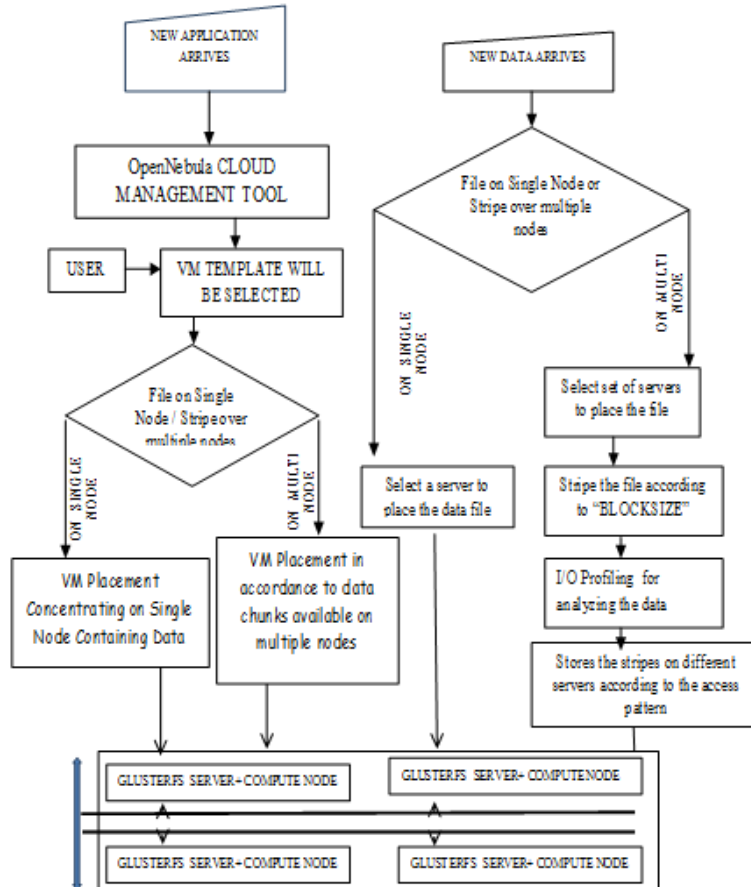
NEW APPLICATION ARRIVES

OpenNebula CLOUD MANAGEMENT TOOL

USER

VM TEMPLATE WILL BE SELECTED

File on Single Node / Stripe over multiple nodes

ON SINGLE NODE

ON MULTI NODE

VM Placement Concentrating on Single Node Containing Data

VM Placement in accordance to data chunks available on multiple nodes

NEW DATA ARRIVES

File on Single Node or Stripe over multiple nodes

ON SINGLE NODE

ON MULTI NODE

Select a server to place the data file

Select set of servers to place the file

Stripe the file according to "BLOCKSIZE"

I/O Profiling for analyzing the data

Stores the stripes on different servers according to the access pattern

GLUSTERFS SERVER+ COMPUTE NODE

GLUSTERFS SERVER+ COMPUTE NODE

GLUSTERFS SERVER+ COMPUTE NODE

GLUSTERFS SERVER+ COMPUTE NODE